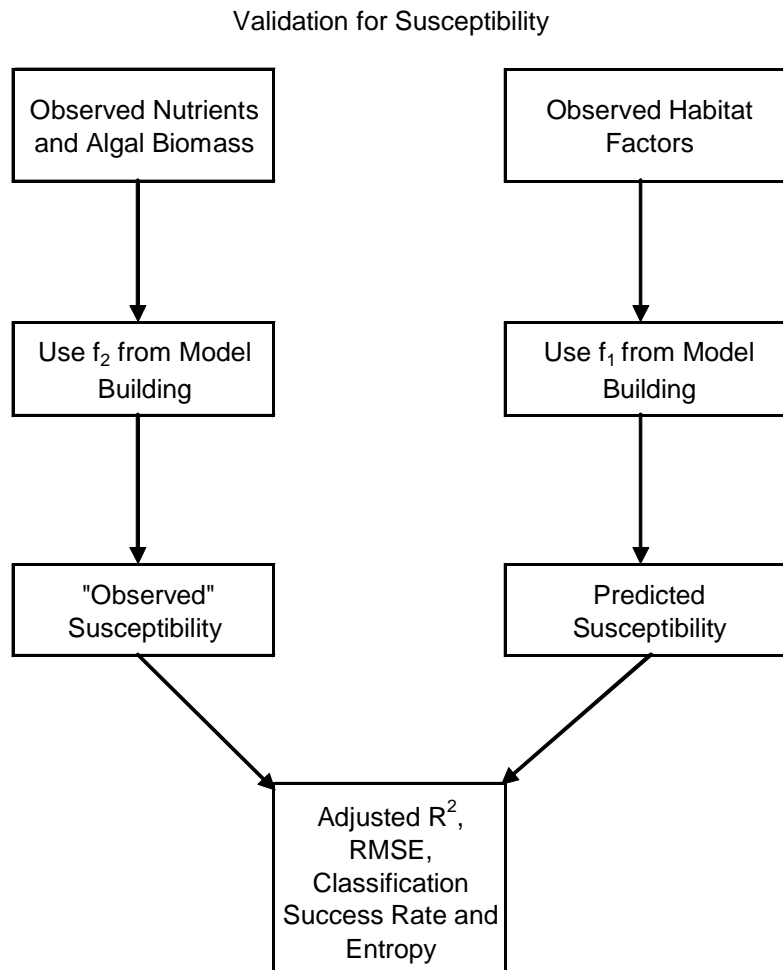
Validation for Susceptibility

Observed Nutrients and Algal Biomass

Observed Habitat Factors

Use $f_2$ from Model Building

Use $f_1$ from Model Building

"Observed" Susceptibility

Predicted Susceptibility

Adjusted $R^2$, RMSE, Classification Success Rate and Entropy